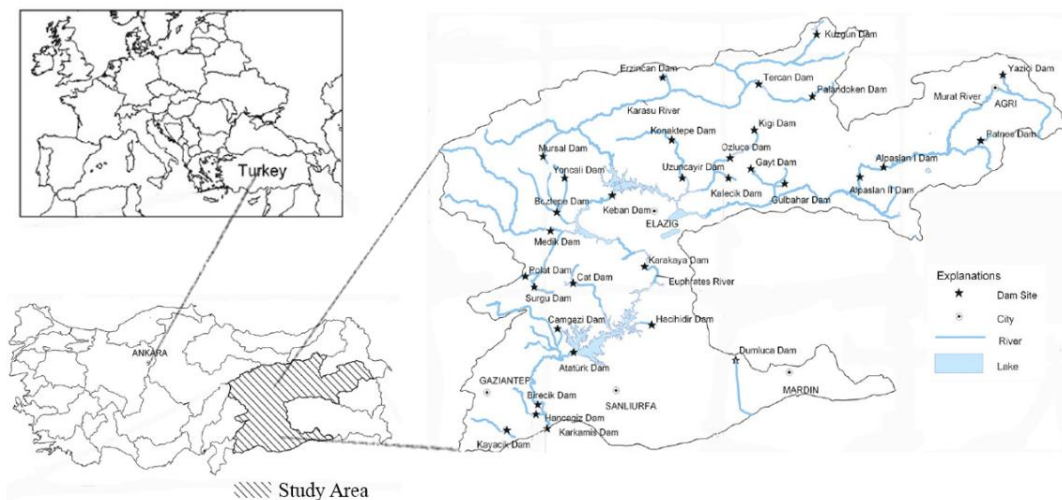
Turkey

ANKARA

Study Area

Kuzgun Dam
Erzincan Dam
Tercan Dam
Palandoken Dam
Yazici Dam
Murat River
AGRI
Karasu River
Kigi Dam
Konaktepe Dam
Ozluca Dam
Batman Dam
Mursal Dam
Uzuncayir Dam
Gayt Dam
Alpaslan I Dam
Yoncali Dam
Kalecik Dam
Alpaslan II Dam
Boztepe Dam
Keban Dam
Gulbahar Dam
ELAZIG
Medik Dam
Karakaya Dam
Polat Dam
Cat Dam
Euphrates River
Surgu Dam
Camgazi Dam
Hacihidir Dam
Dumluca Dam
Ataturk Dam
MARDIN
GAZIANTEP
Birecik Dam
SANLIURFA
Hancagiz Dam
Kayacik Dam
Karkamis Dam

Explanations
Dam Site
City
River
Lake